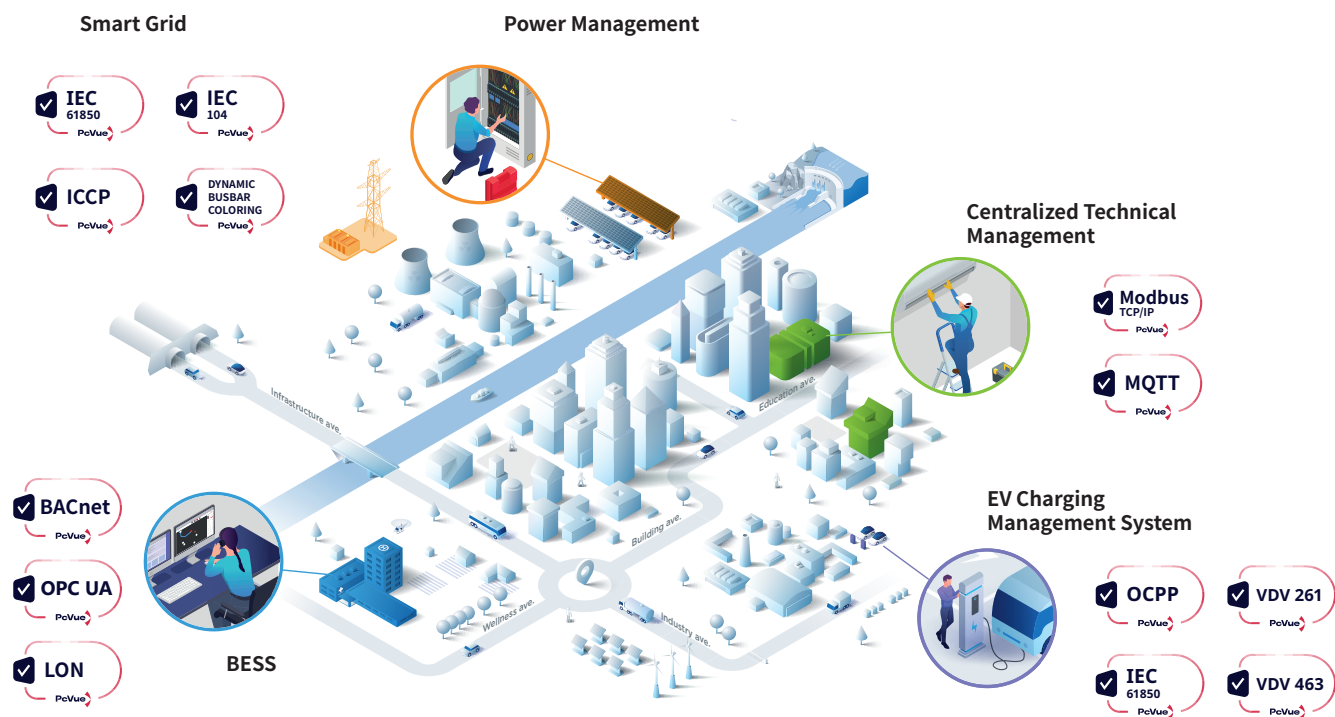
Smart Grid

IEC 61850 PcVue

IEC 104 PcVue

ICCP PcVue

DYNAMIC BUSBAR COLORING PcVue

Power Management

Centralized Technical Management

Modbus TCP/IP PcVue

MQTT PcVue

Infrastructure ave.

Education ave.

Building ave.

Wellness ave.

Industry ave.

BACnet PcVue

OPC UA PcVue

LON PcVue

BESS

EV Charging Management System

OCPP PcVue

VDV 261 PcVue

IEC 61850 PcVue

VDV 463 PcVue